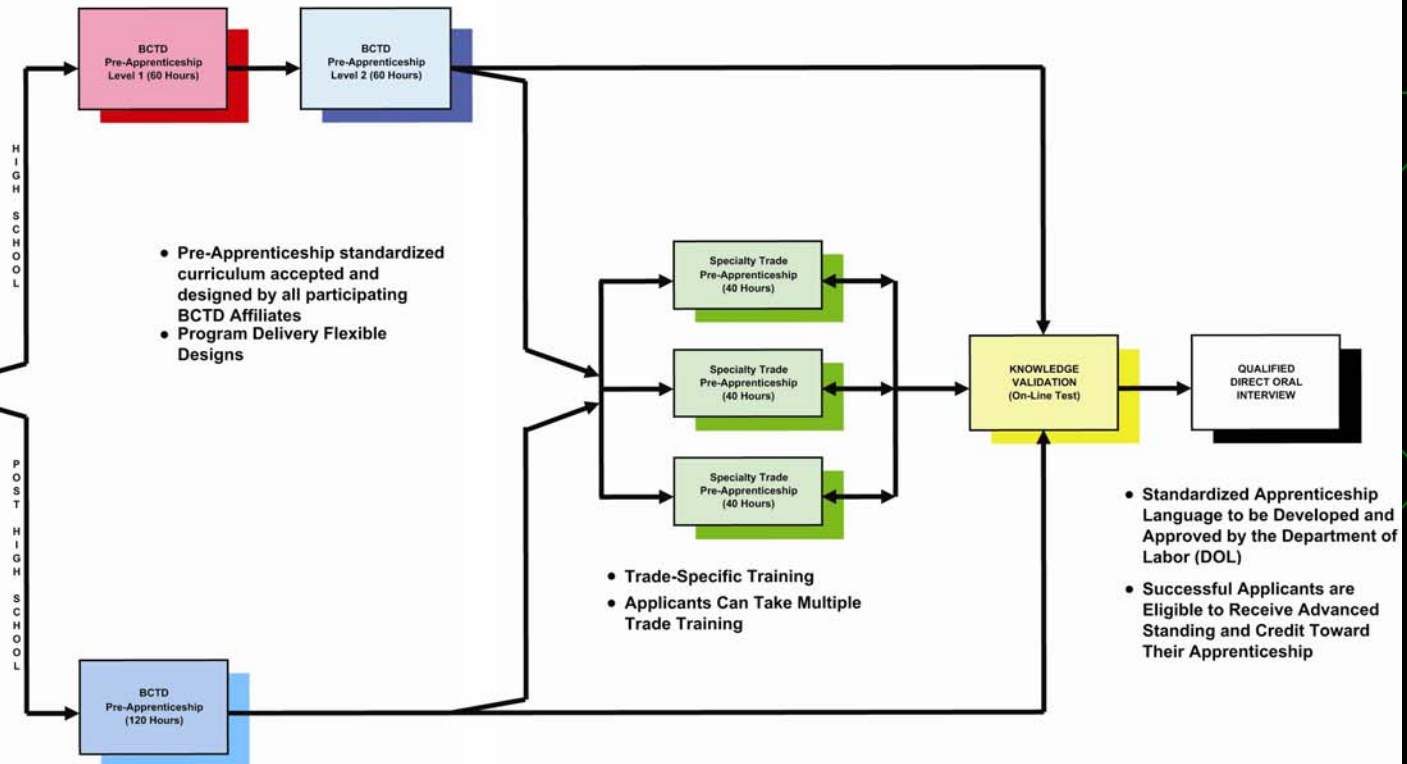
HIGH SCHOOL

BCTD Pre-Apprenticeship Level 1 (60 Hours)

BCTD Pre-Apprenticeship Level 2 (60 Hours)

• Pre-Apprenticeship standardized curriculum accepted and designed by all participating BCTD Affiliates
• Program Delivery Flexible Designs

POST HIGH SCHOOL

BCTD Pre-Apprenticeship (120 Hours)

Specialty Trade Pre-Apprenticeship (40 Hours)

Specialty Trade Pre-Apprenticeship (40 Hours)

Specialty Trade Pre-Apprenticeship (40 Hours)

• Trade-Specific Training
• Applicants Can Take Multiple Trade Training

KNOWLEDGE VALIDATION (On-Line Test)

QUALIFIED DIRECT ORAL INTERVIEW

• Standardized Apprenticeship Language to be Developed and Approved by the Department of Labor (DOL)
• Successful Applicants are Eligible to Receive Advanced Standing and Credit Toward Their Apprenticeship